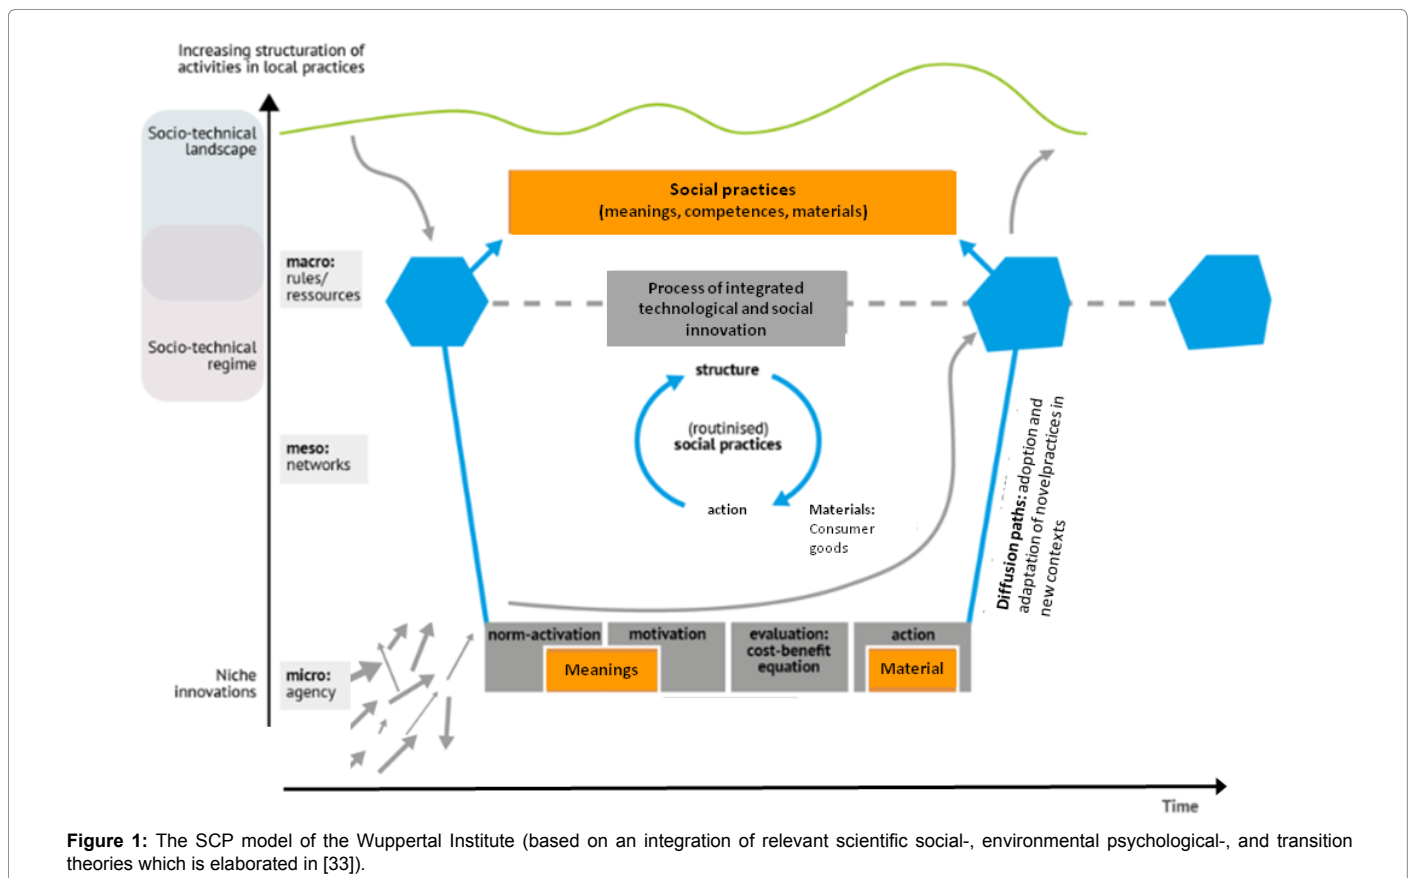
Increasing structuration of activities in local practices

Socio-technical landscape

Socio-technical regime

Niche innovations

macro: rules/ ressources

meso: networks

micro: agency

Social practices
(meanings, competences, materials)

Process of integrated technological and social innovation

structure

(routinised) social practices

action

Materials: Consumer goods

Diffusion paths: adoption and adaptation of novel practices in new contexts

norm-activation

Meanings

motivation

evaluation: cost-benefit equation

action

Material

Time

**Figure 1:** The SCP model of the Wuppertal Institute (based on an integration of relevant scientific social-, environmental psychological-, and transition theories which is elaborated in [33]).